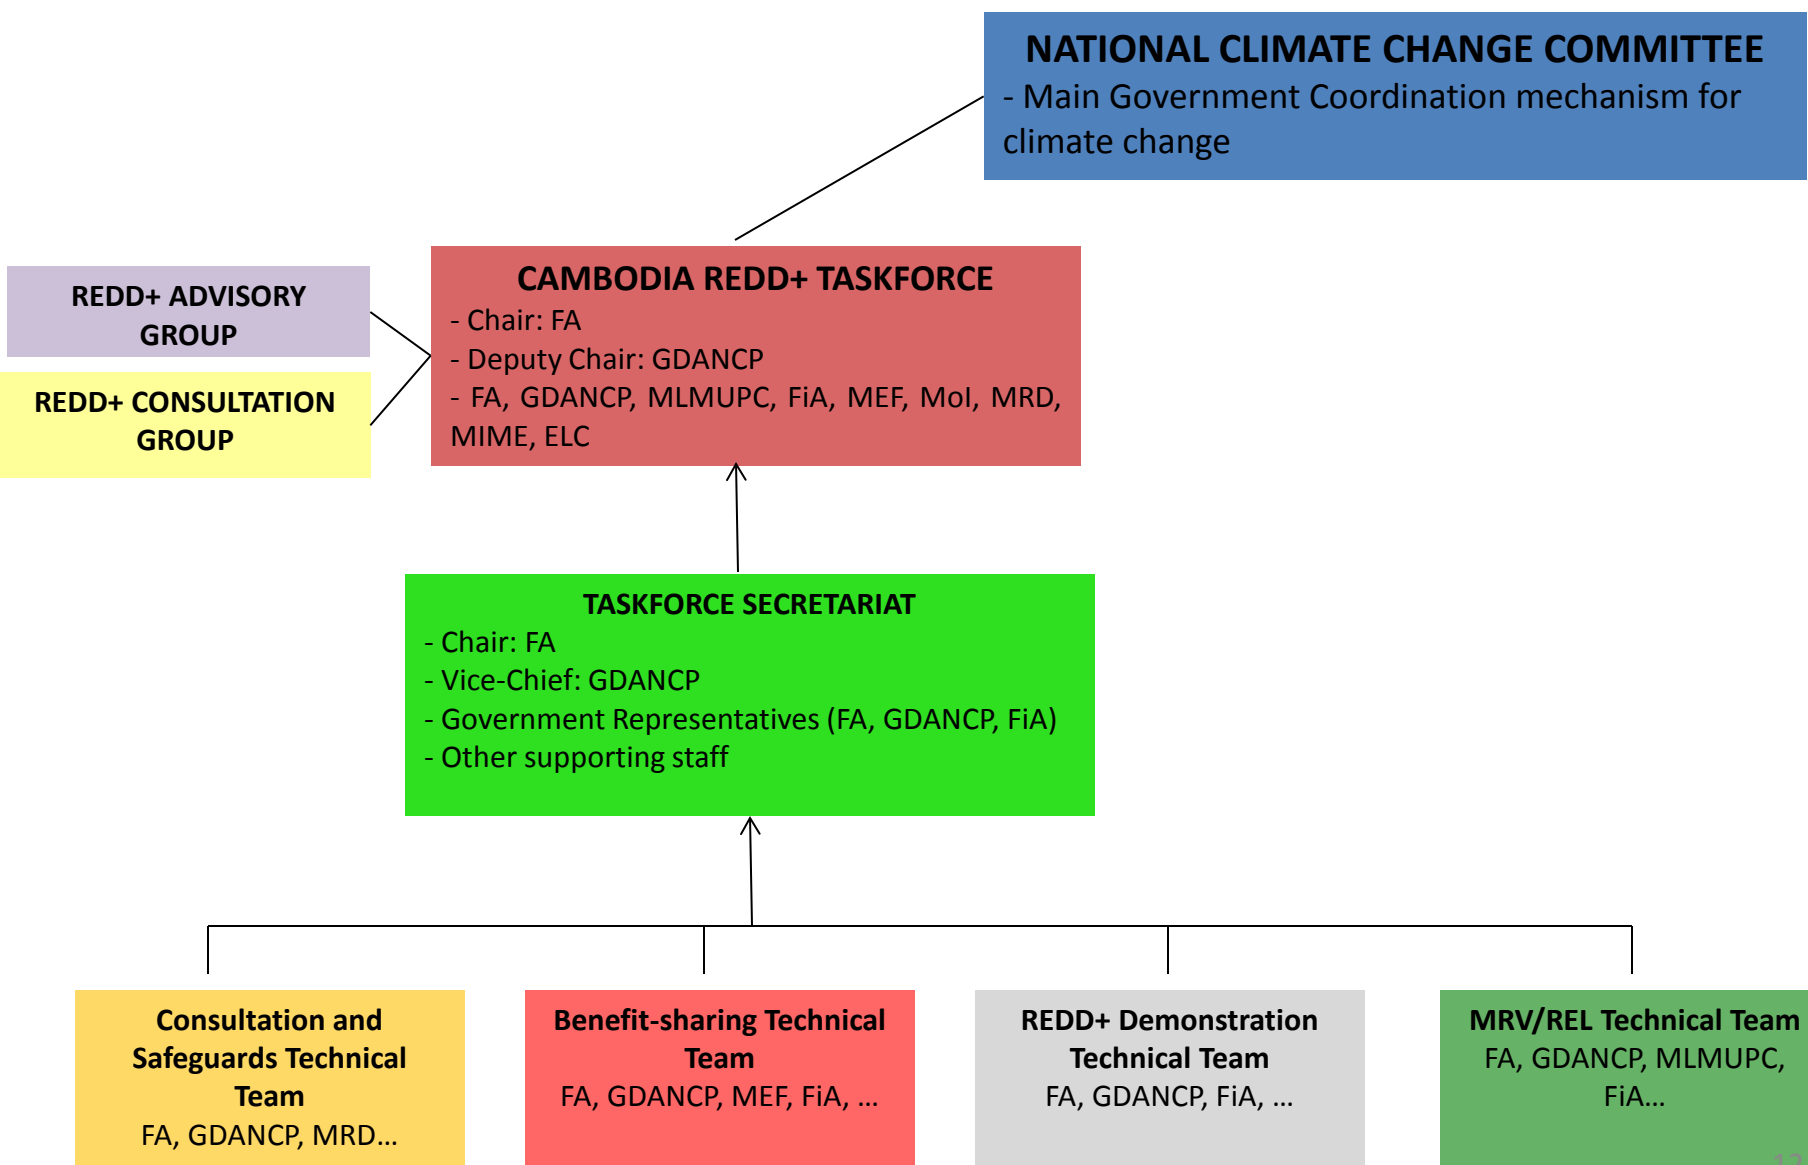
NATIONAL CLIMATE CHANGE COMMITTEE
- Main Government Coordination mechanism for climate change

REDD+ ADVISORY GROUP

REDD+ CONSULTATION GROUP

CAMBODIA REDD+ TASKFORCE
- Chair: FA
- Deputy Chair: GDANCP
- FA, GDANCP, MLMUPC, FiA, MEF, MoI, MRD, MIME, ELC

TASKFORCE SECRETARIAT
- Chair: FA
- Vice-Chief: GDANCP
- Government Representatives (FA, GDANCP, FiA)
- Other supporting staff

Consultation and Safeguards Technical Team
FA, GDANCP, MRD…

Benefit-sharing Technical Team
FA, GDANCP, MEF, FiA, …

REDD+ Demonstration Technical Team
FA, GDANCP, FiA, …

MRV/REL Technical Team
FA, GDANCP, MLMUPC, FiA…